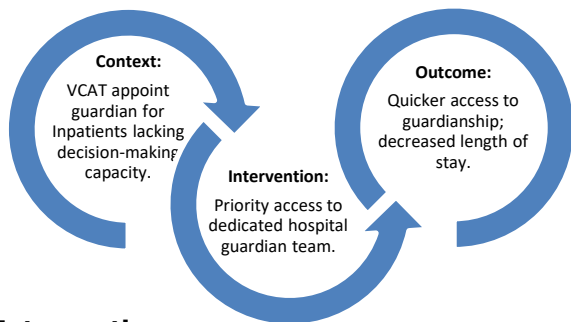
Context:
VCAT appoint guardian for Inpatients lacking decision-making capacity.

Intervention:
Priority access to dedicated hospital guardian team.

Outcome:
Quicker access to guardianship; decreased length of stay.

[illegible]